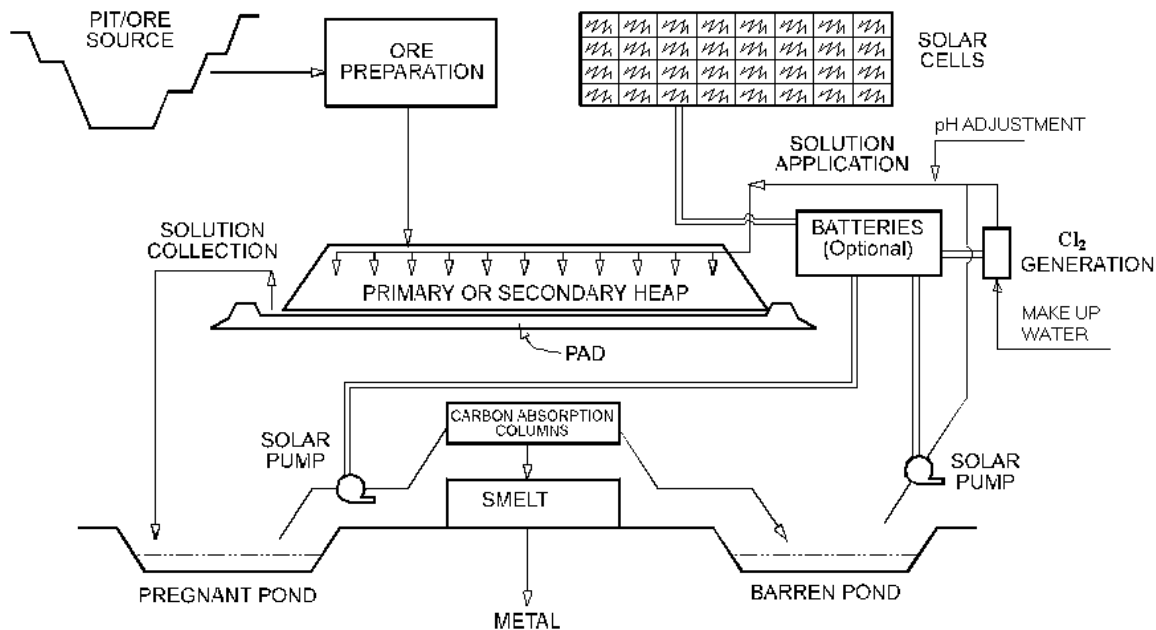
PIT/ORE SOURCE

ORE PREPARATION

SOLAR CELLS

pH ADJUSTMENT

SOLUTION APPLICATION

SOLUTION COLLECTION

BATTERIES (Optional)

$Cl_2$ GENERATION

PRIMARY OR SECONDARY HEAP

MAKE UP WATER

PAD

CARBON ABSORPTION COLUMNS

SOLAR PUMP

SOLAR PUMP

SMELT

PREGNANT POND

BARREN POND

METAL